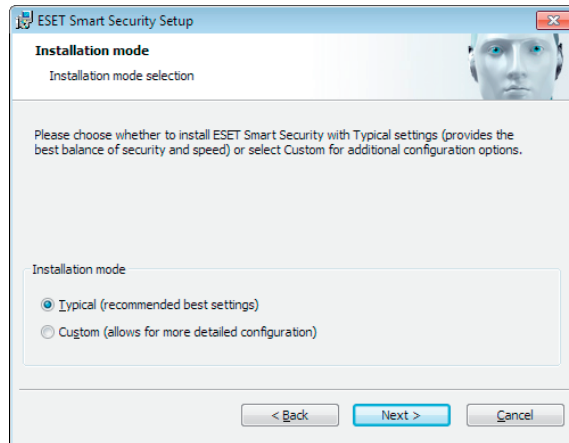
ESET Smart Security Setup

Installation mode

Installation mode selection

Please choose whether to install ESET Smart Security with Typical settings (provides the best balance of security and speed) or select Custom for additional configuration options.

Installation mode

Typical (recommended best settings)

Custom (allows for more detailed configuration)

< Back

Next >

Cancel